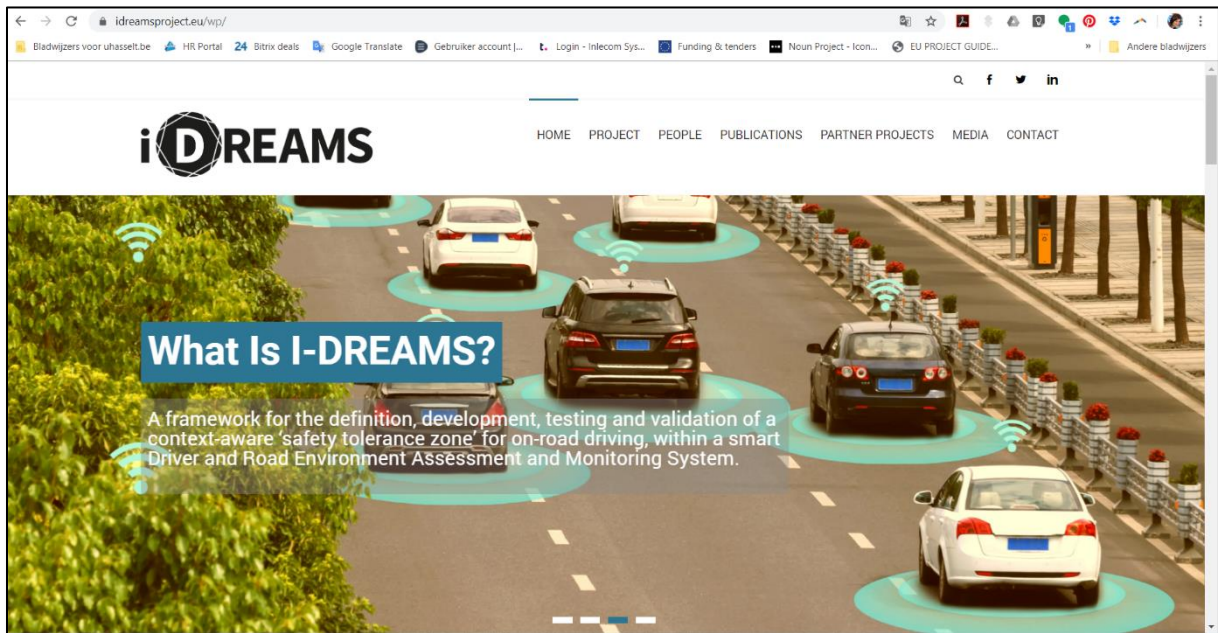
idreamsproject.eu/wp/

Bladwijzers voor uhasselt.be HR Portal 24 Bitrix deals Google Translate Gebruiker account |... Login - Inlecom Sys... Funding & tenders Noun Project - Icon... EU PROJECT GUIDE... » Andere bladwijzers

iDREAMS

HOME PROJECT PEOPLE PUBLICATIONS PARTNER PROJECTS MEDIA CONTACT

What Is I-DREAMS?

A framework for the definition, development, testing and validation of a context-aware 'safety tolerance zone' for on-road driving, within a smart Driver and Road Environment Assessment and Monitoring System.